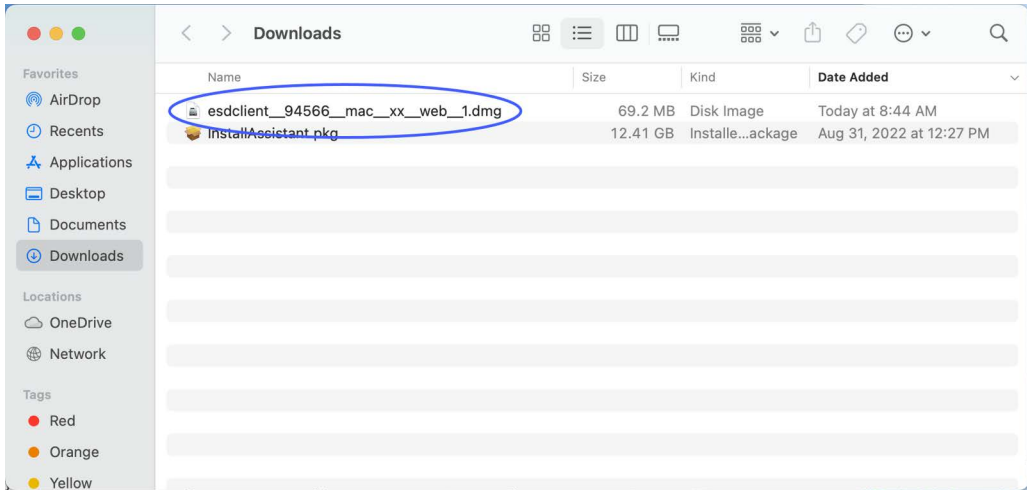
Downloads

Favorites
AirDrop
Recents
Applications
Desktop
Documents
Downloads

Locations
OneDrive
Network

Tags
Red
Orange
Yellow

| Name | Size | Kind | Date Added |
|---|---|---|---|
| esdclient__94566__mac__xx__web__1.dmg | 69.2 MB | Disk Image | Today at 8:44 AM |
| InstallAssistant.pkg | 12.41 GB | Installe…ackage | Aug 31, 2022 at 12:27 PM |